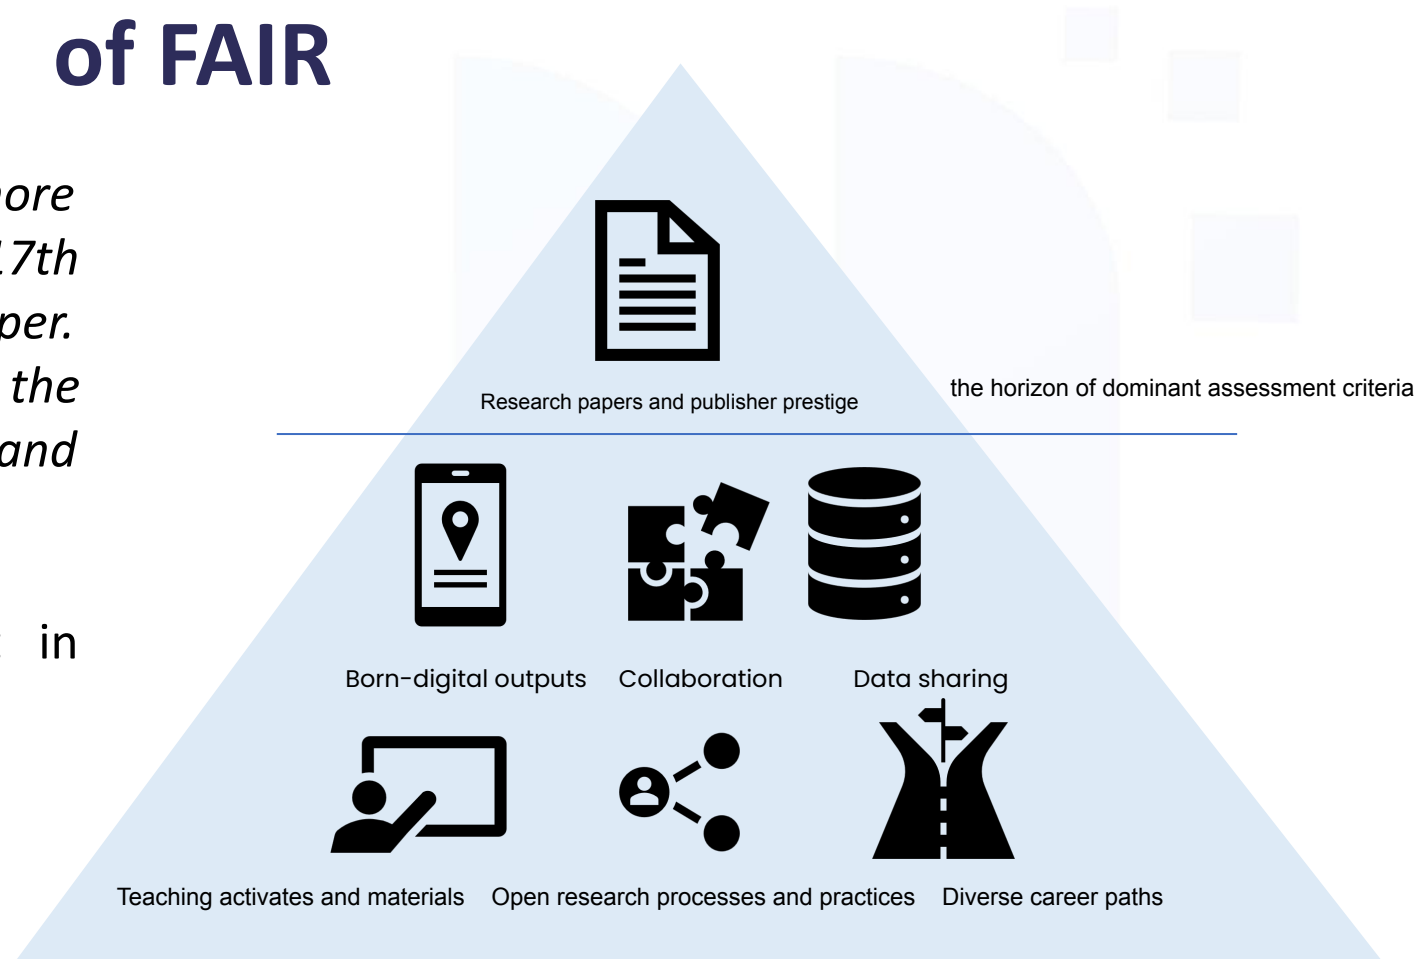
of FAIR

ore
.7th
per.
the
and

in

Research papers and publisher prestige

the horizon of dominant assessment criteria

Born-digital outputs Collaboration Data sharing

Teaching activates and materials Open research processes and practices Diverse career paths